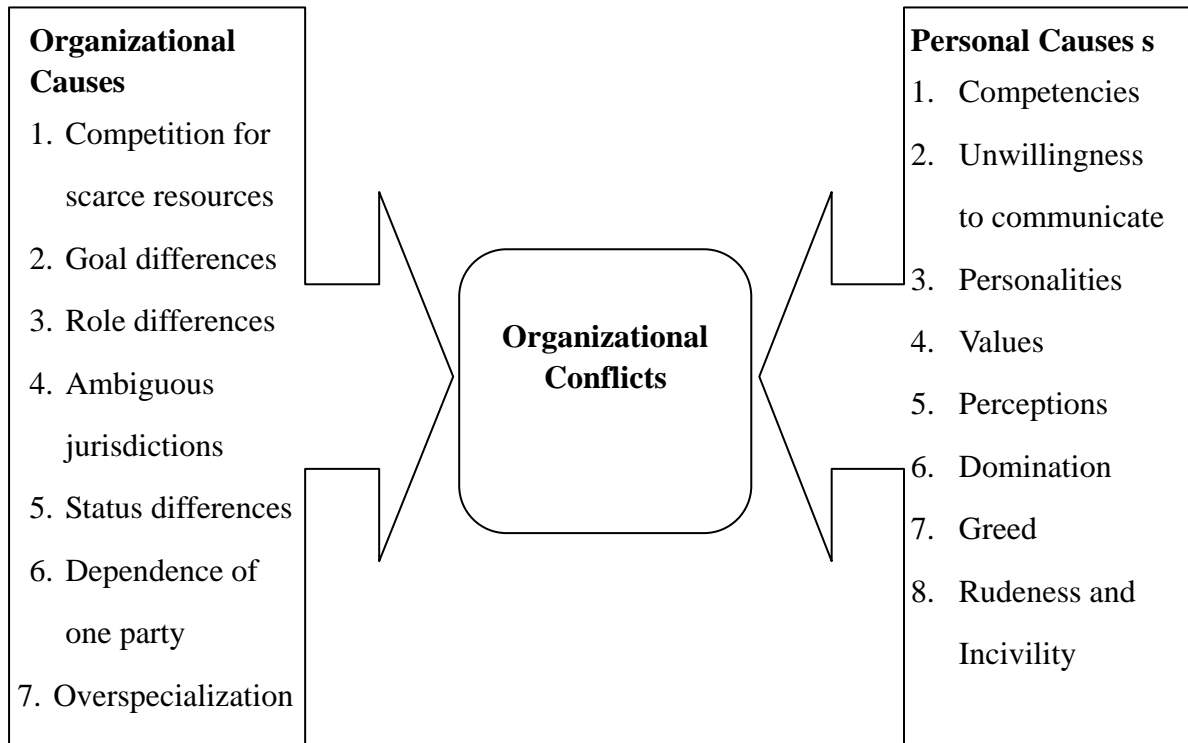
**Organizational Causes**

1. Competition for scarce resources
2. Goal differences
3. Role differences
4. Ambiguous jurisdictions
5. Status differences
6. Dependence of one party
7. Overspecialization

**Organizational Conflicts**

**Personal Causes s**

1. Competencies
2. Unwillingness to communicate
3. Personalities
4. Values
5. Perceptions
6. Domination
7. Greed
8. Rudeness and Incivility